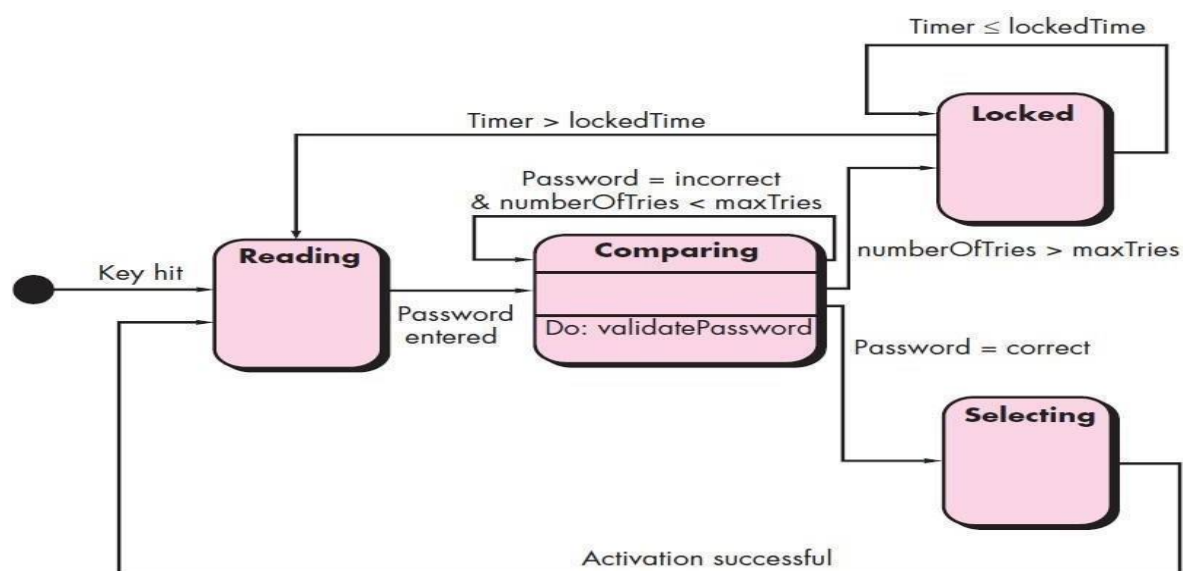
Timer ≤ lockedTime

Locked

Timer > lockedTime

Password = incorrect & numberOfTries < maxTries

Key hit

Reading

Comparing

numberOfTries > maxTries

Password entered

Do: validatePassword

Password = correct

Selecting

Activation successful